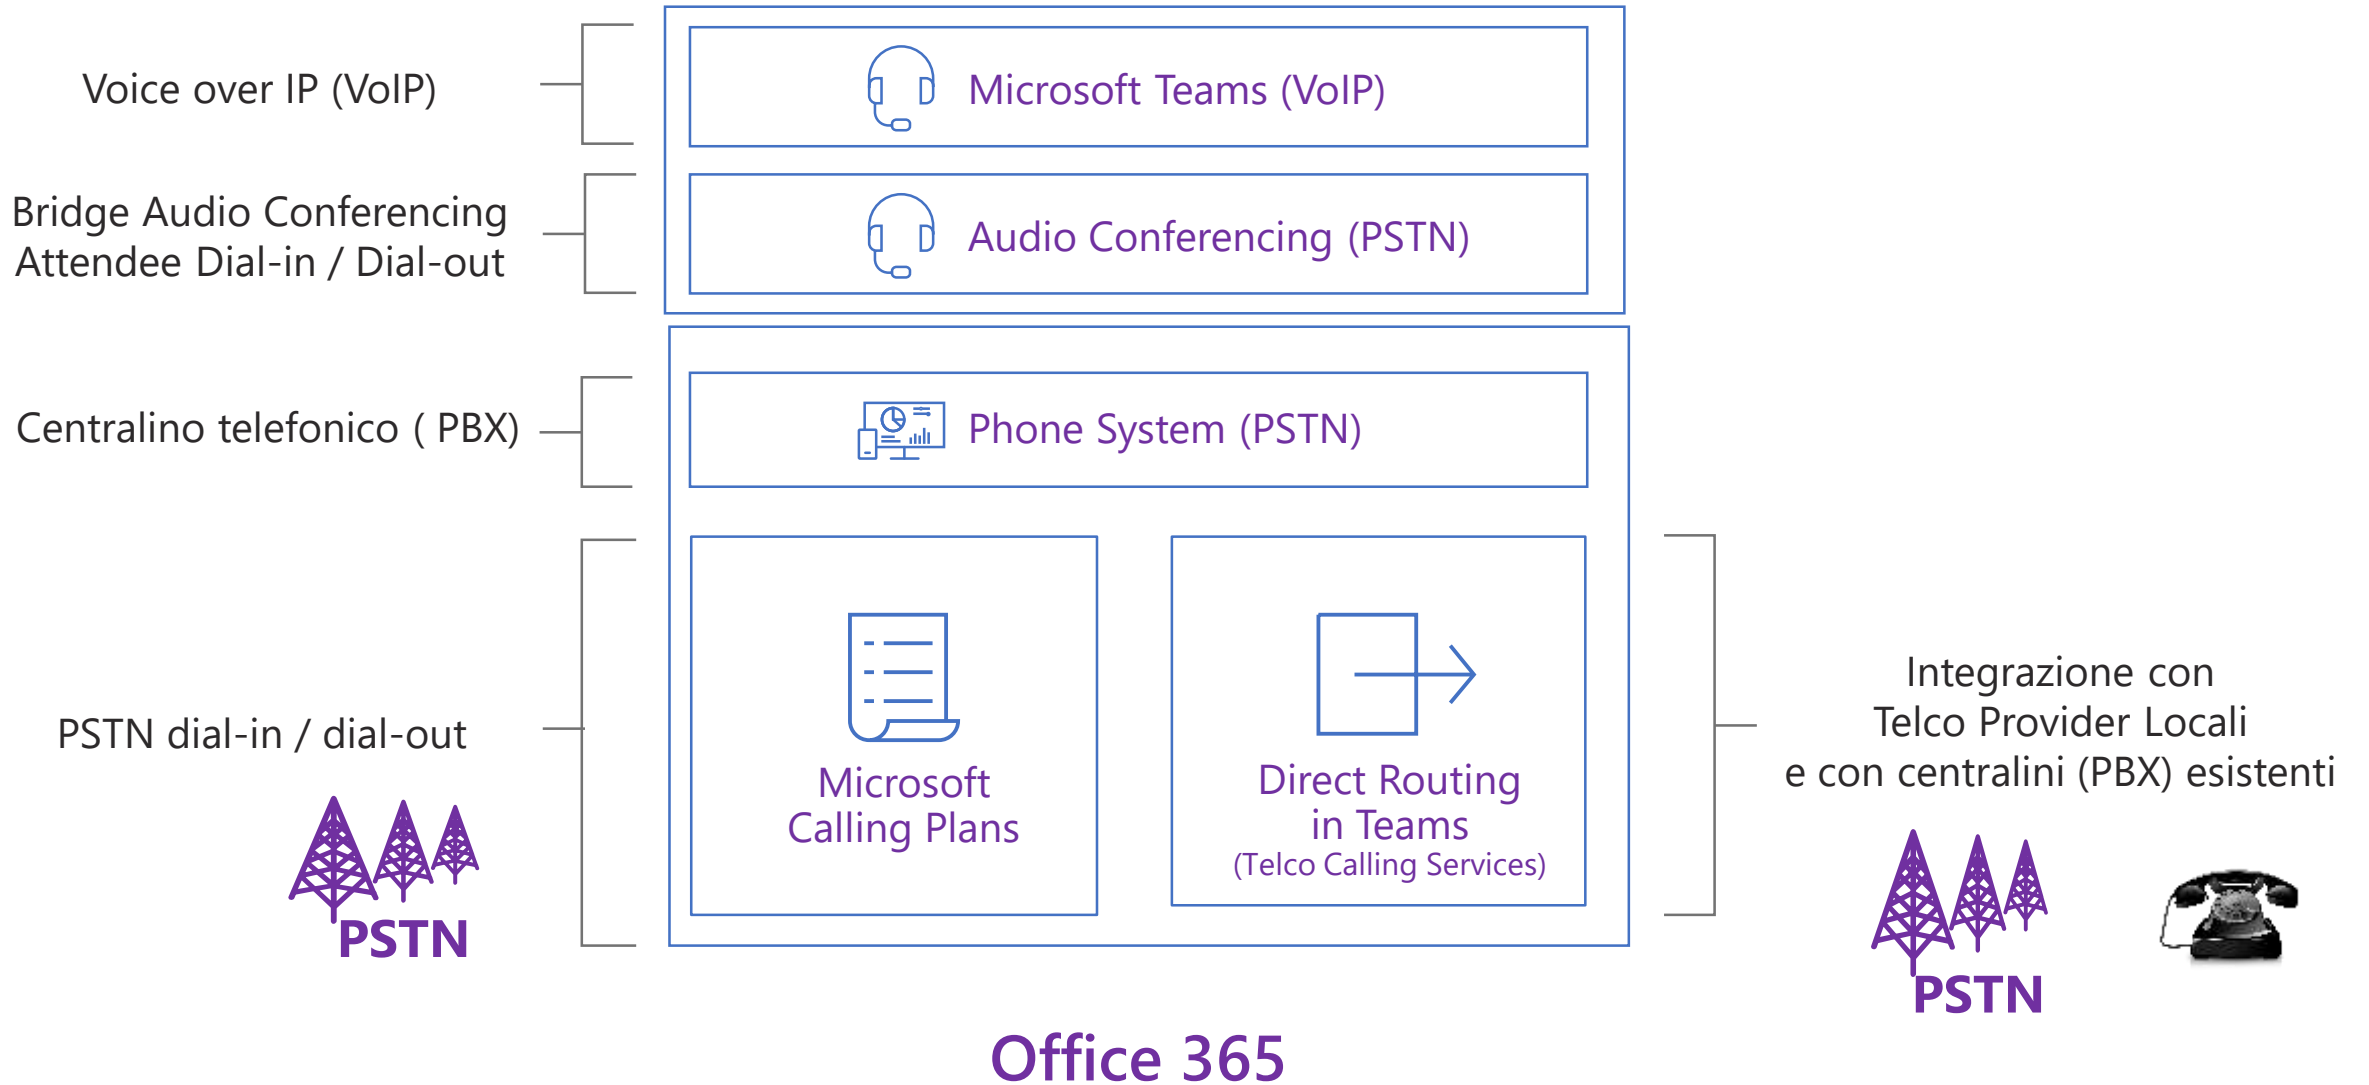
Voice over IP (VoIP)

Microsoft Teams (VoIP)

Bridge Audio Conferencing
Attendee Dial-in / Dial-out

Audio Conferencing (PSTN)

Centralino telefonico ( PBX)

Phone System (PSTN)

PSTN dial-in / dial-out

PSTN

Microsoft
Calling Plans

Direct Routing
in Teams
(Telco Calling Services)

Integrazione con
Telco Provider Locali
e con centralini (PBX) esistenti

PSTN

Office 365